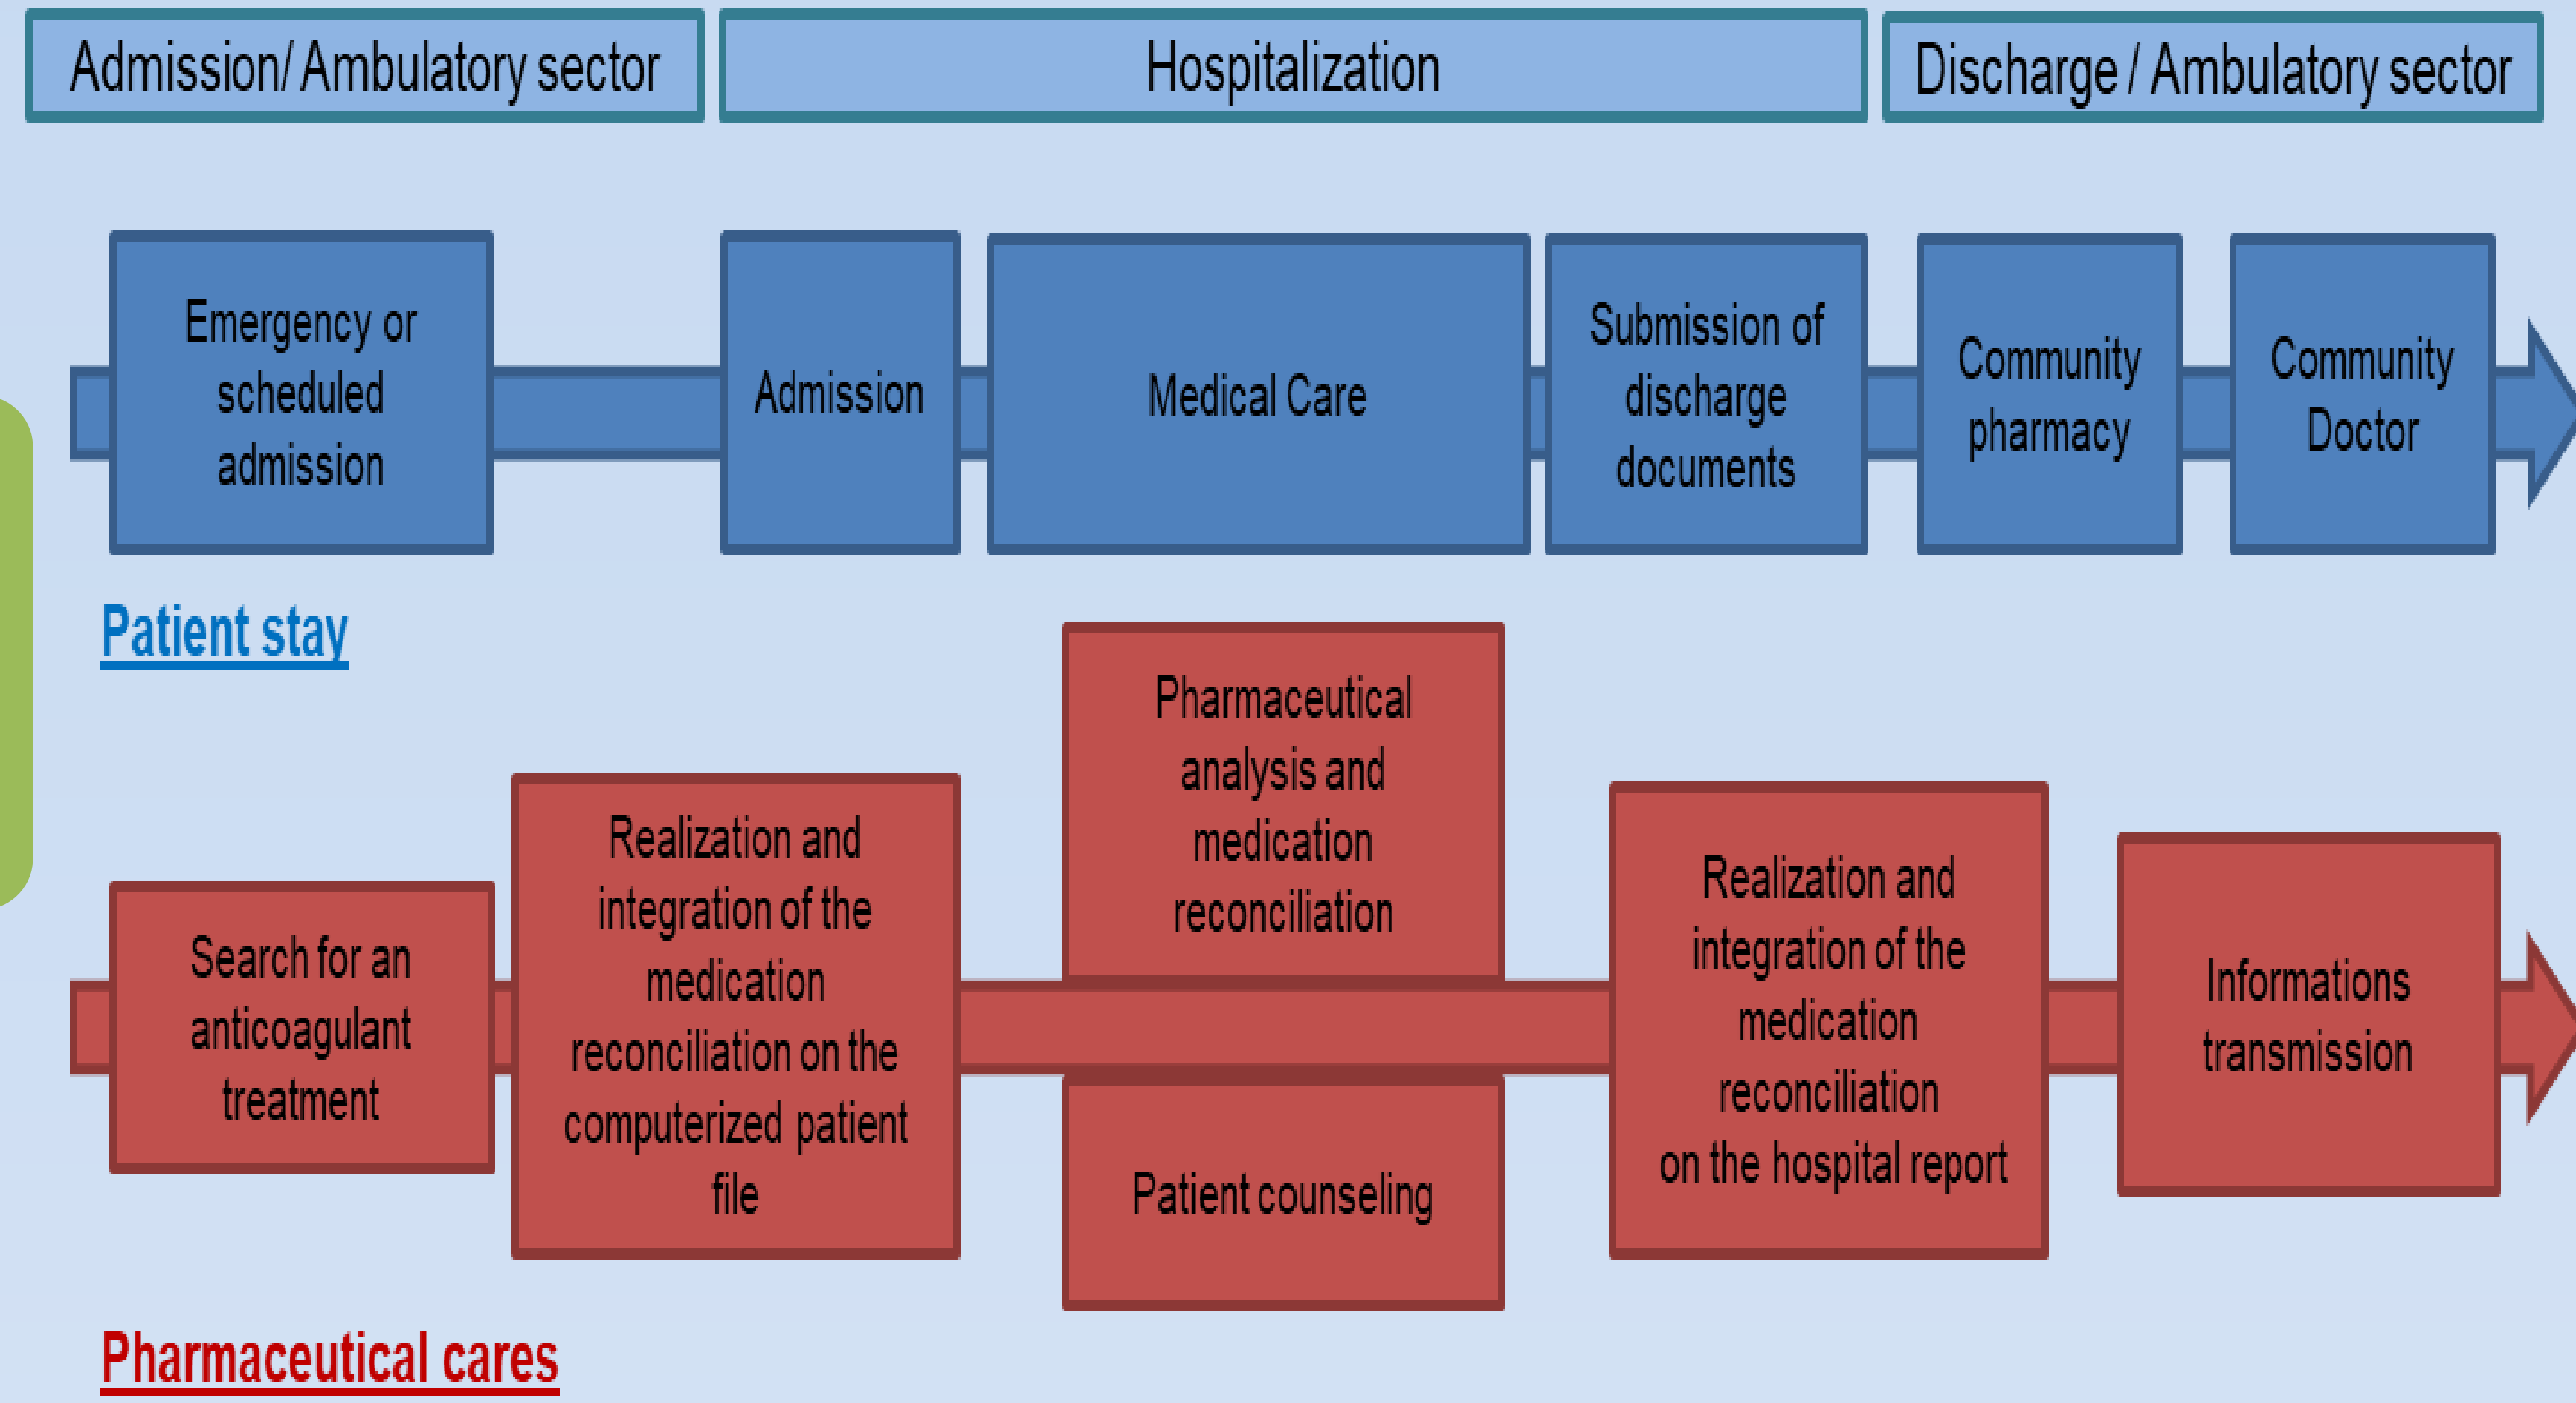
Admission/ Ambulatory sector

Hospitalization

Discharge / Ambulatory sector

Emergency or scheduled admission

Admission

Medical Care

Submission of discharge documents

Community pharmacy

Community Doctor

Patient stay

Search for an anticoagulant treatment

Realization and integration of the medication reconciliation on the computerized patient file

Pharmaceutical analysis and medication reconciliation

Patient counseling

Realization and integration of the medication reconciliation on the hospital report

Informations transmission

Pharmaceutical cares